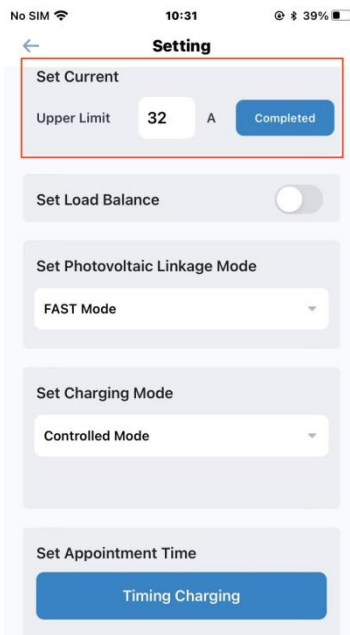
No SIM 10:31 39%

Setting

Set Current

Upper Limit 32 A Completed

Set Load Balance

Set Photovoltaic Linkage Mode

FAST Mode

Set Charging Mode

Controlled Mode

Set Appointment Time

Timing Charging